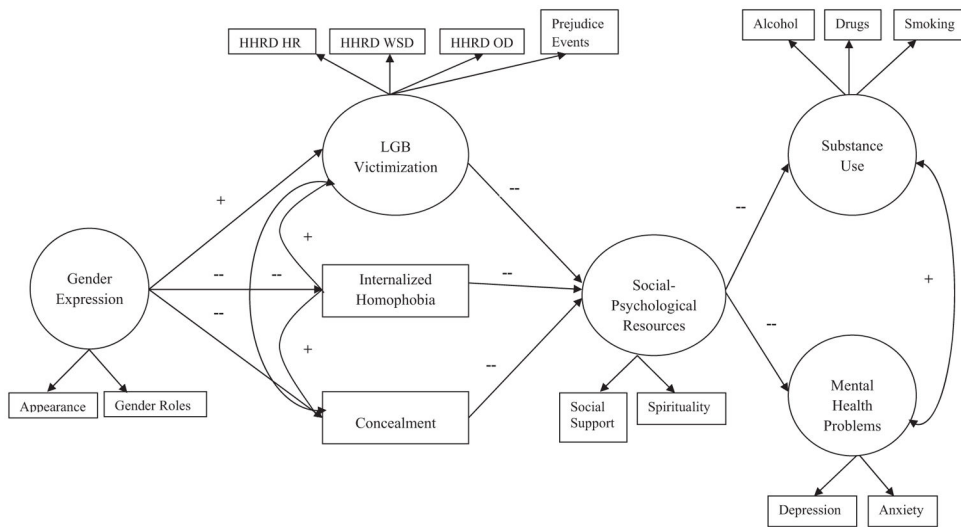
HHRD HR

HHRD WSD

HHRD OD

Prejudice Events

Alcohol

Drugs

Smoking

LGB Victimization

Substance Use

+

--

--

+

Gender Expression

--

--

Internalized Homophobia

--

Social-Psychological Resources

+

--

--

+

--

Mental Health Problems

Concealment

Appearance

Gender Roles

Social Support

Spirituality

Depression

Anxiety